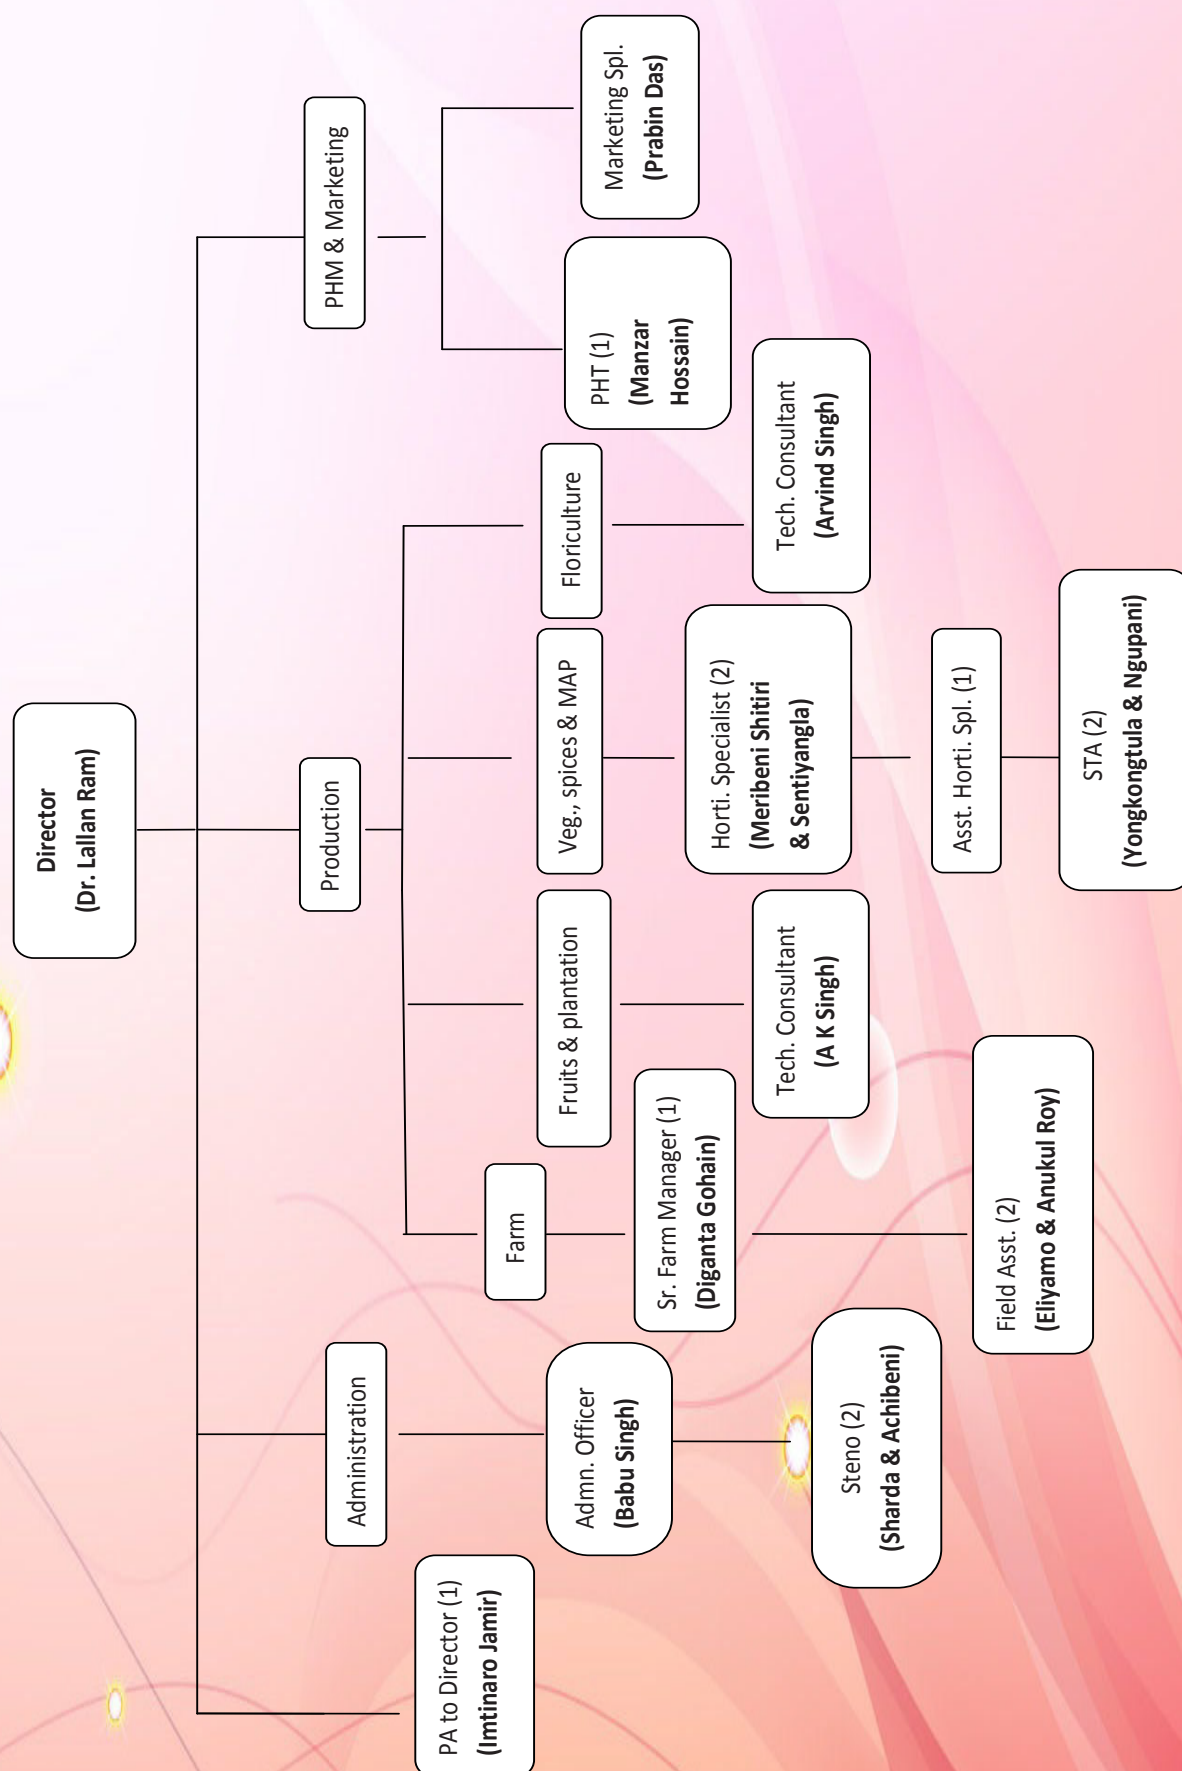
Director
(Dr. Lallan Ram)

PHM & Marketing

Marketing Spl.
(Prabin Das)

PHT (1)
(Manzar Hossain)

Production

Floriculture

Tech. Consultant
(Arvind Singh)

Veg., spices & MAP

Horti. Specialist (2)
(Meribeni Shitiri & Sentiyangla)

Asst. Horti. Spl. (1)

STA (2)
(Yongkongtula & Ngupani)

Fruits & plantation

Tech. Consultant
(A K Singh)

Farm

Sr. Farm Manager (1)
(Diganta Gohain)

Field Asst. (2)
(Eliyamo & Anukul Roy)

Administration

Admn. Officer
(Babu Singh)

Steno (2)
(Sharda & Achibeni)

PA to Director (1)
(Imtinaro Jamir)